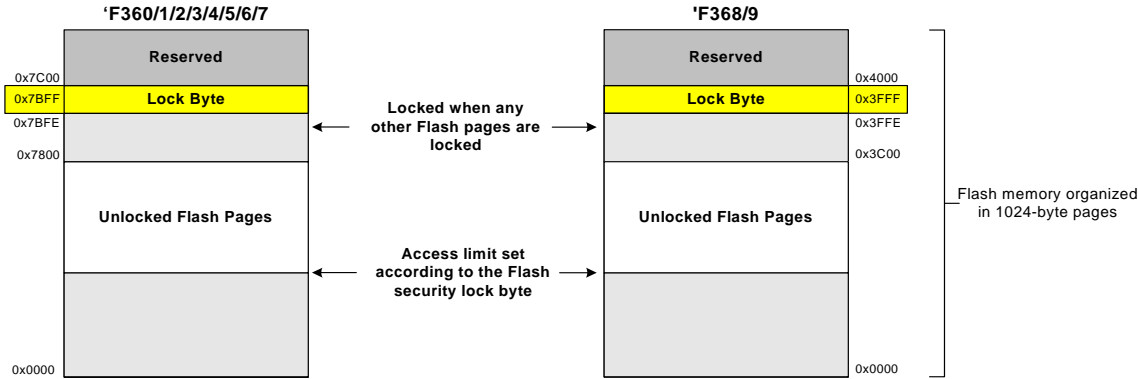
'F360/1/2/3/4/5/6/7

Reserved

0x7C00

0x7BFF Lock Byte

0x7BFE

0x7800

Unlocked Flash Pages

0x0000

Locked when any other Flash pages are locked

Access limit set according to the Flash security lock byte

'F368/9

Reserved

0x4000

Lock Byte 0x3FFF

0x3FFE

0x3C00

Unlocked Flash Pages

0x0000

Flash memory organized in 1024-byte pages